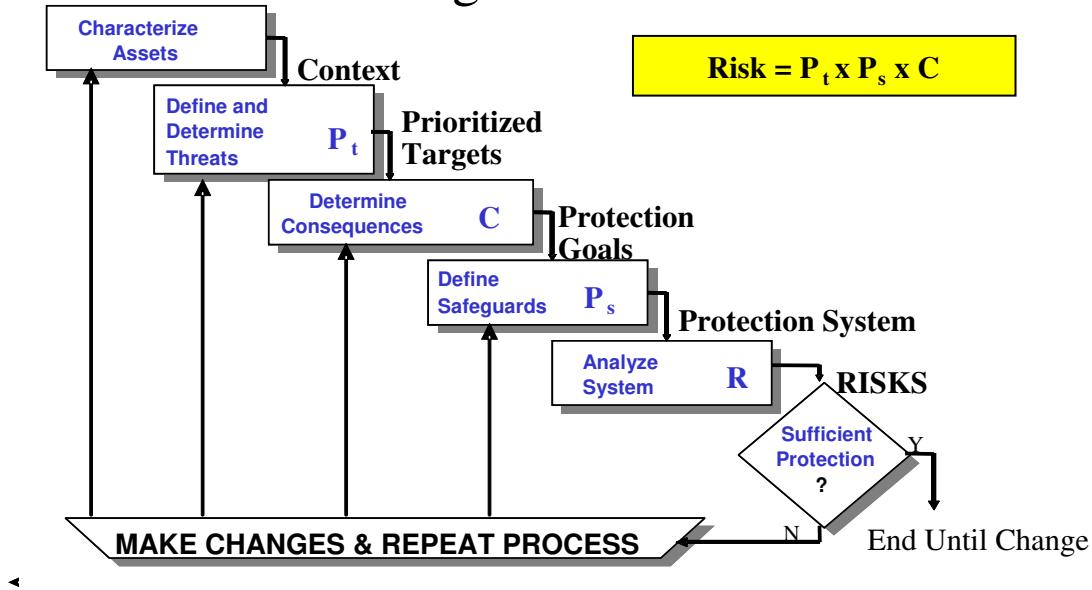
Characterize Assets

Context

Risk = $P_t$ x $P_s$ x C

Define and Determine Threats $P_t$

Prioritized Targets

Determine Consequences C

Protection Goals

Define Safeguards $P_s$

Protection System

Analyze System R

RISKS

Sufficient Protection ?

Y

N

End Until Change

MAKE CHANGES & REPEAT PROCESS